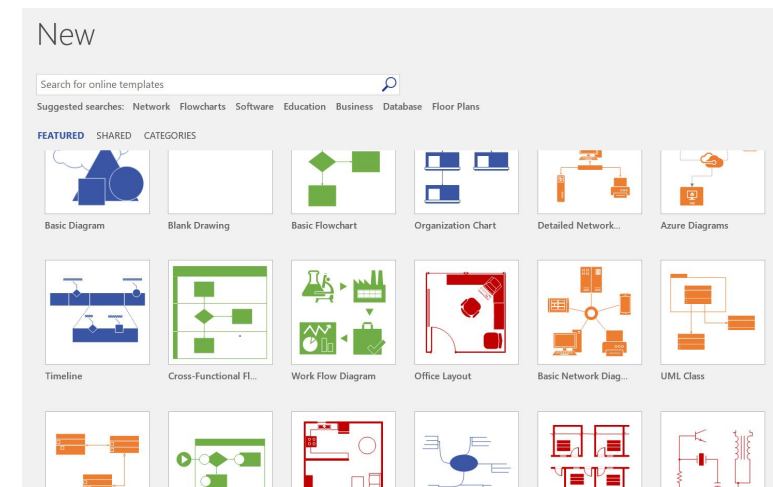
New

Search for online templates

Suggested searches: Network Flowcharts Software Education Business Database Floor Plans

FEATURED SHARED CATEGORIES

Basic Diagram

Blank Drawing

Basic Flowchart

Organization Chart

Detailed Network...

Azure Diagrams

Timeline

Cross-Functional Fl...

Work Flow Diagram

Office Layout

Basic Network Diag...

UML Class